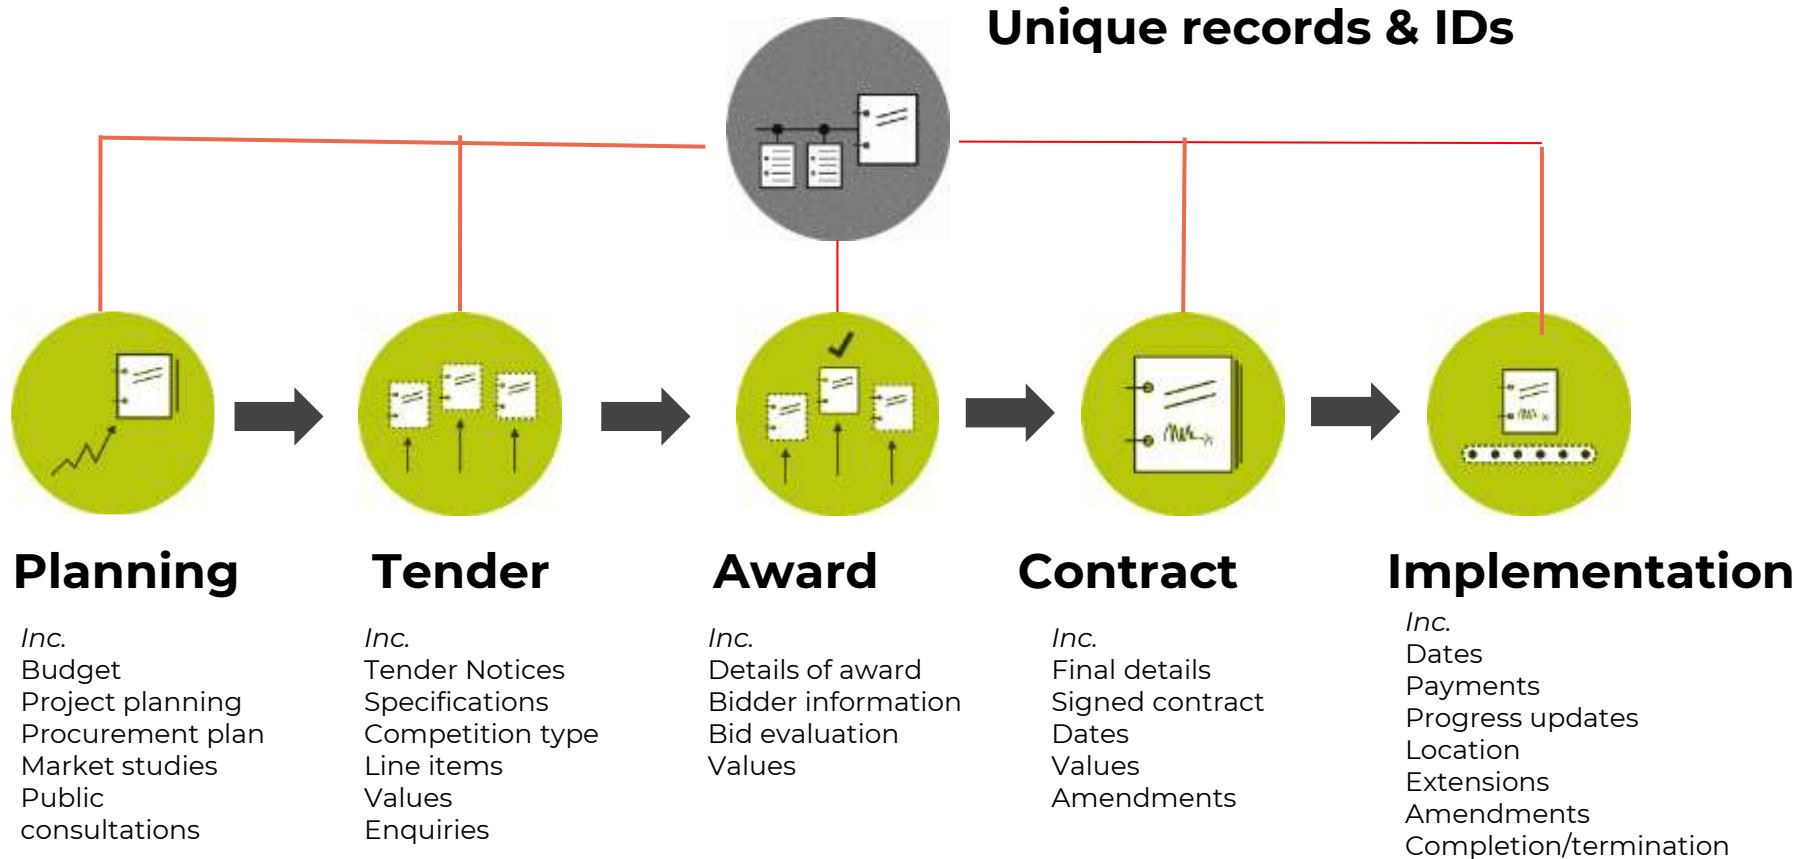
Unique records & IDs

Planning

Inc.
Budget
Project planning
Procurement plan
Market studies
Public consultations

Tender

Inc.
Tender Notices
Specifications
Competition type
Line items
Values
Enquiries

Award

Inc.
Details of award
Bidder information
Bid evaluation
Values

Contract

Inc.
Final details
Signed contract
Dates
Values
Amendments

Implementation

Inc.
Dates
Payments
Progress updates
Location
Extensions
Amendments
Completion/termination